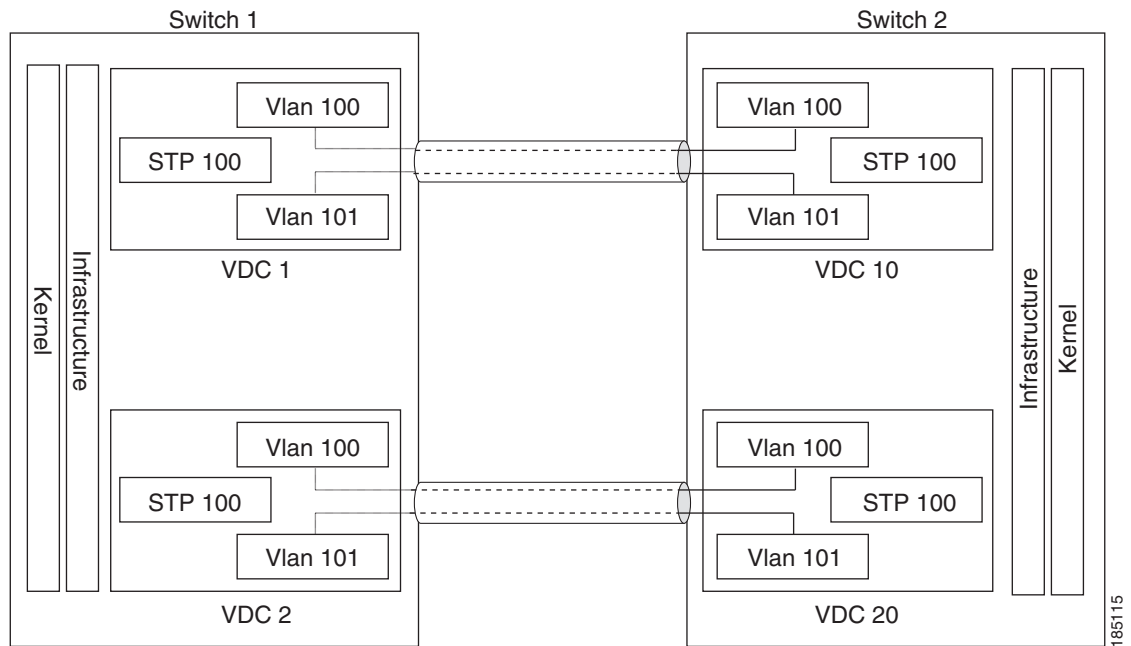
Switch 1

Kernel

Infrastructure

Vlan 100

STP 100

Vlan 101

VDC 1

Vlan 100

STP 100

Vlan 101

VDC 2

Switch 2

Vlan 100

STP 100

Vlan 101

VDC 10

Vlan 100

STP 100

Vlan 101

VDC 20

Infrastructure

Kernel

185115